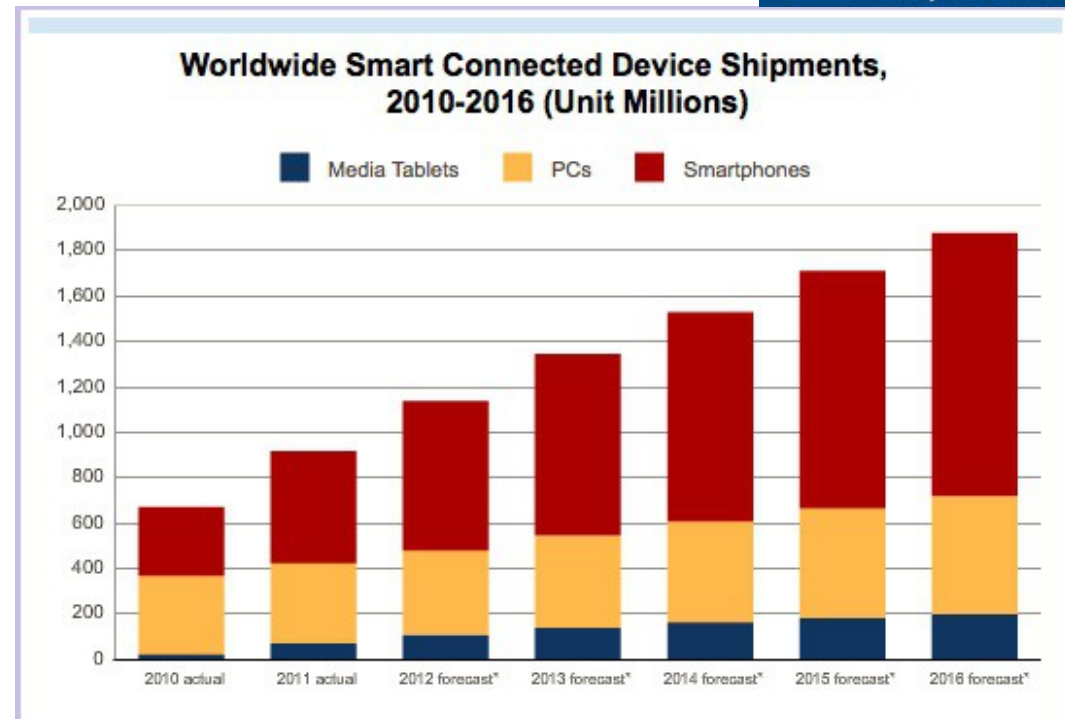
Worldwide Smart Connected Device Shipments, 2010-2016 (Unit Millions)

Media Tablets PCs Smartphones

2,000
1,800
1,600
1,400
1,200
1,000
800
600
400
200
0

2010 actual 2011 actual 2012 forecast* 2013 forecast* 2014 forecast* 2015 forecast* 2016 forecast*